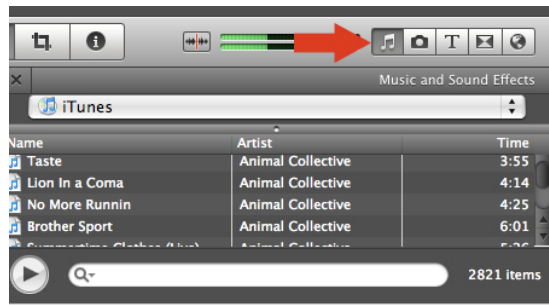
Music and Sound Effects

iTunes

| Name | Artist | Time |
|---|---|---|
| Taste | Animal Collective | 3:55 |
| Lion In a Coma | Animal Collective | 4:14 |
| No More Runnin | Animal Collective | 4:25 |
| Brother Sport | Animal Collective | 6:01 |
| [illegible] | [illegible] | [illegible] |

2821 items